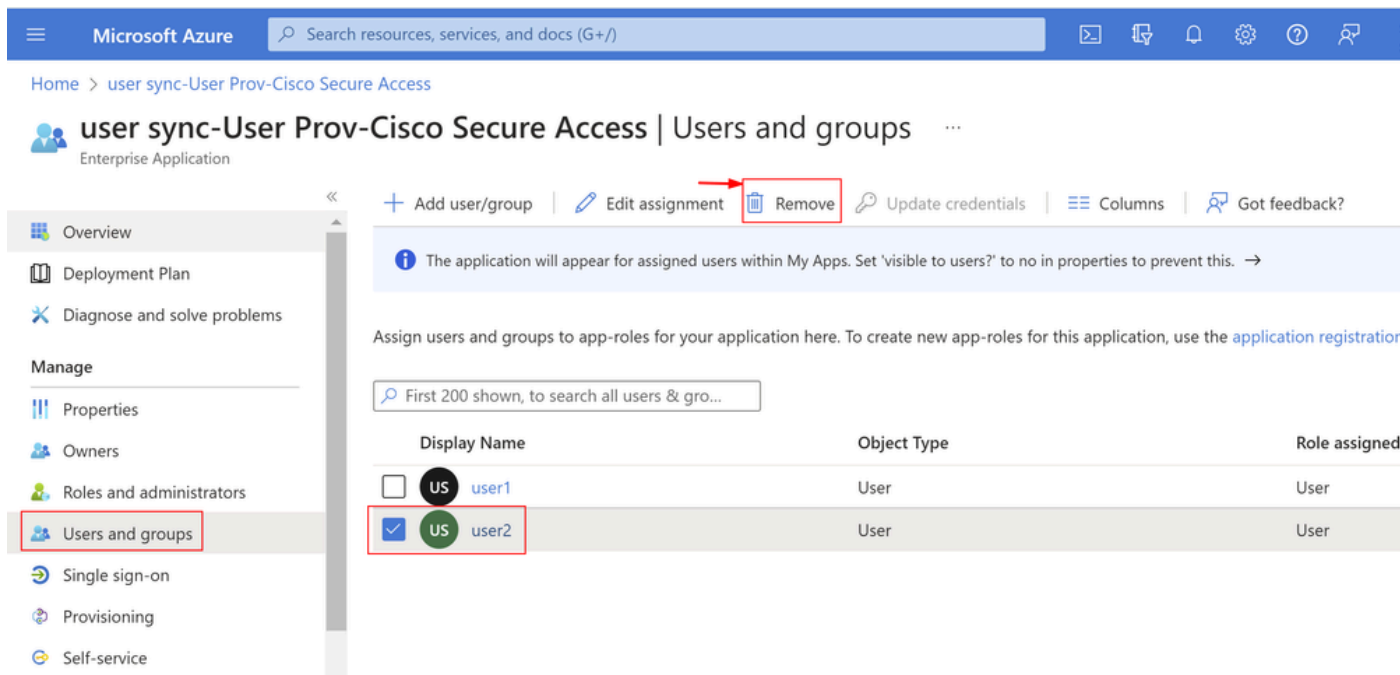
Microsoft Azure

Search resources, services, and docs (G+/)

Home > user sync-User Prov-Cisco Secure Access

user sync-User Prov-Cisco Secure Access | Users and groups ...

Enterprise Application

«

Overview

Deployment Plan

Diagnose and solve problems

Manage

Properties

Owners

Roles and administrators

Users and groups

Single sign-on

Provisioning

Self-service

+ Add user/group | Edit assignment | Remove | Update credentials | Columns | Got feedback?

The application will appear for assigned users within My Apps. Set 'visible to users?' to no in properties to prevent this. →

Assign users and groups to app-roles for your application here. To create new app-roles for this application, use the application registratio

First 200 shown, to search all users & gro...

| | Display Name | Object Type | Role assigned |
|---|---|---|---|
| | US user1 | User | User |
| ✓ | US user2 | User | User |